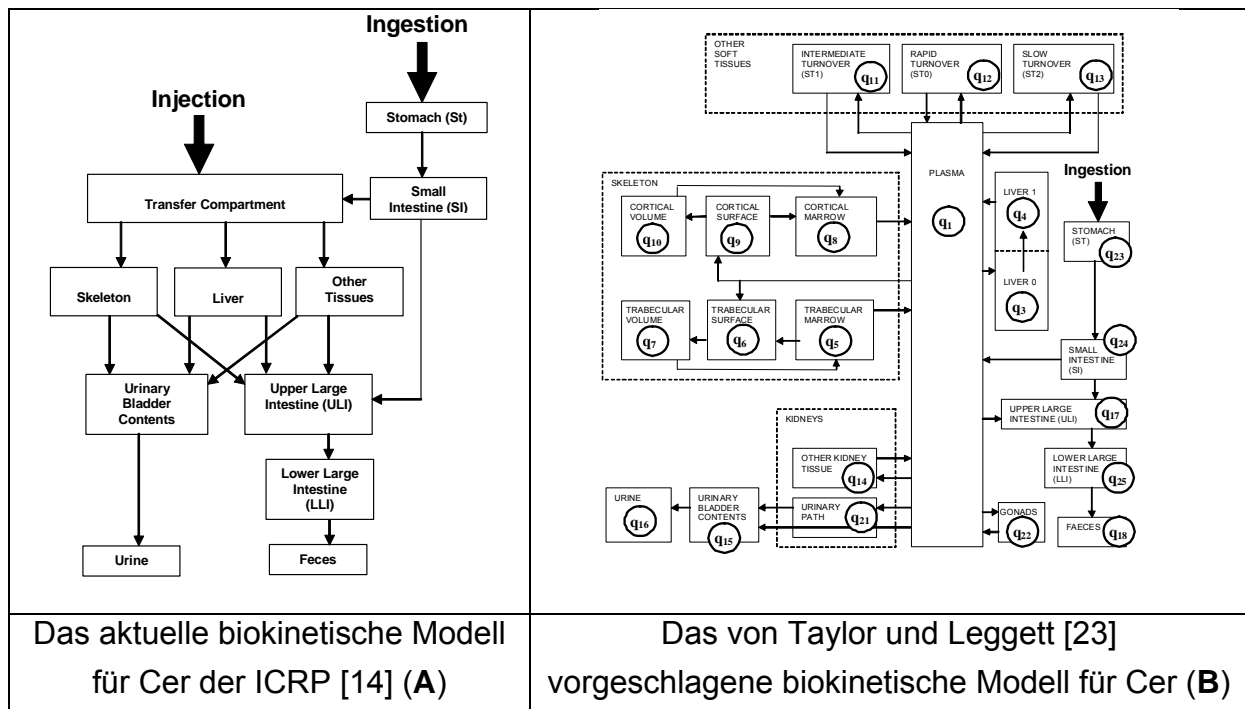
Ingestion

Injection

Stomach (St)

Small Intestine (SI)

Transfer Compartment

Skeleton

Liver

Other Tissues

Urinary Bladder Contents

Upper Large Intestine (ULI)

Lower Large Intestine (LLI)

Urine

Feces

OTHER SOFT TISSUES

INTERMEDIATE TURNOVER (ST1) $q_{11}$

RAPID TURNOVER (ST0) $q_{12}$

SLOW TURNOVER (ST2) $q_{13}$

SKELETON

CORTICAL VOLUME $q_{10}$

CORTICAL SURFACE $q_9$

CORTICAL MARROW $q_8$

TRABECULAR VOLUME $q_7$

TRABECULAR SURFACE $q_6$

TRABECULAR MARROW $q_5$

PLASMA $q_1$

LIVER 1 $q_4$

LIVER 0 $q_3$

Ingestion

STOMACH (ST) $q_{23}$

SMALL INTESTINE (SI) $q_{24}$

UPPER LARGE INTESTINE (ULI) $q_{17}$

LOWER LARGE INTESTINE (LLI) $q_{25}$

FAECES $q_{18}$

KIDNEYS

OTHER KIDNEY TISSUE $q_{14}$

URINARY PATH $q_{21}$

GONADS $q_{22}$

URINE $q_{16}$

URINARY BLADDER CONTENTS $q_{15}$

| Das aktuelle biokinetische Modell für Cer der ICRP [14] (**A**) | Das von Taylor und Leggett [23] vorgeschlagene biokinetische Modell für Cer (**B**) |